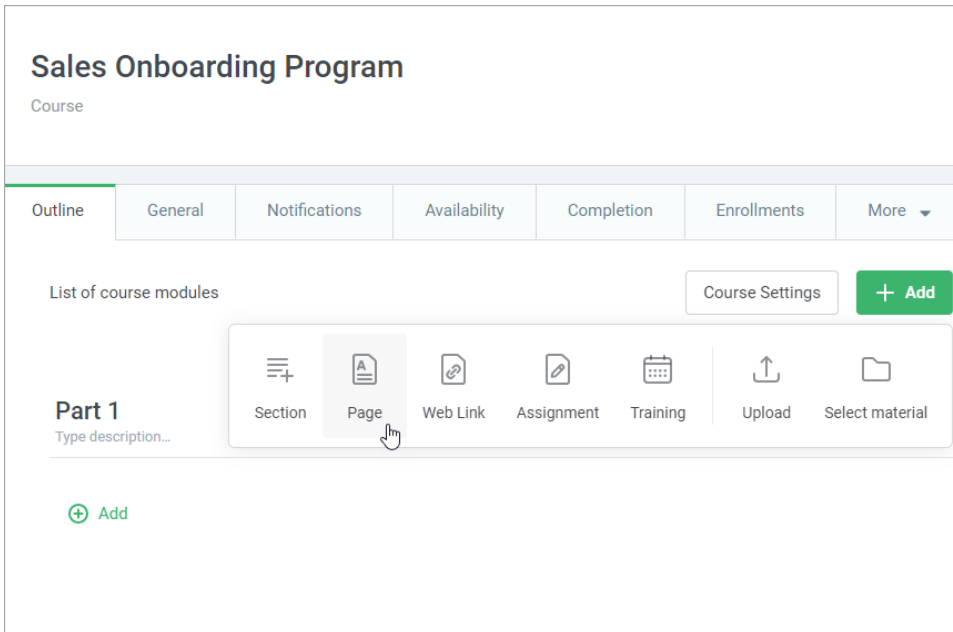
Sales Onboarding Program

Course

Outline | General | Notifications | Availability | Completion | Enrollments | More

List of course modules

Course Settings

+ Add

Section
Page
Web Link
Assignment
Training
Upload
Select material

Part 1

Type description...

Add